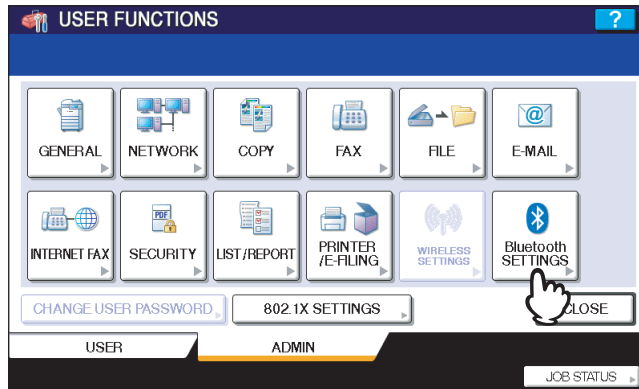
USER FUNCTIONS

?

GENERAL

NETWORK

COPY

FAX

FILE

E-MAIL

INTERNET FAX

SECURITY

LIST/REPORT

PRINTER /E-FILING

WIRELESS SETTINGS

Bluetooth SETTINGS

CHANGE USER PASSWORD

802.1X SETTINGS

CLOSE

USER

ADMIN

JOB STATUS